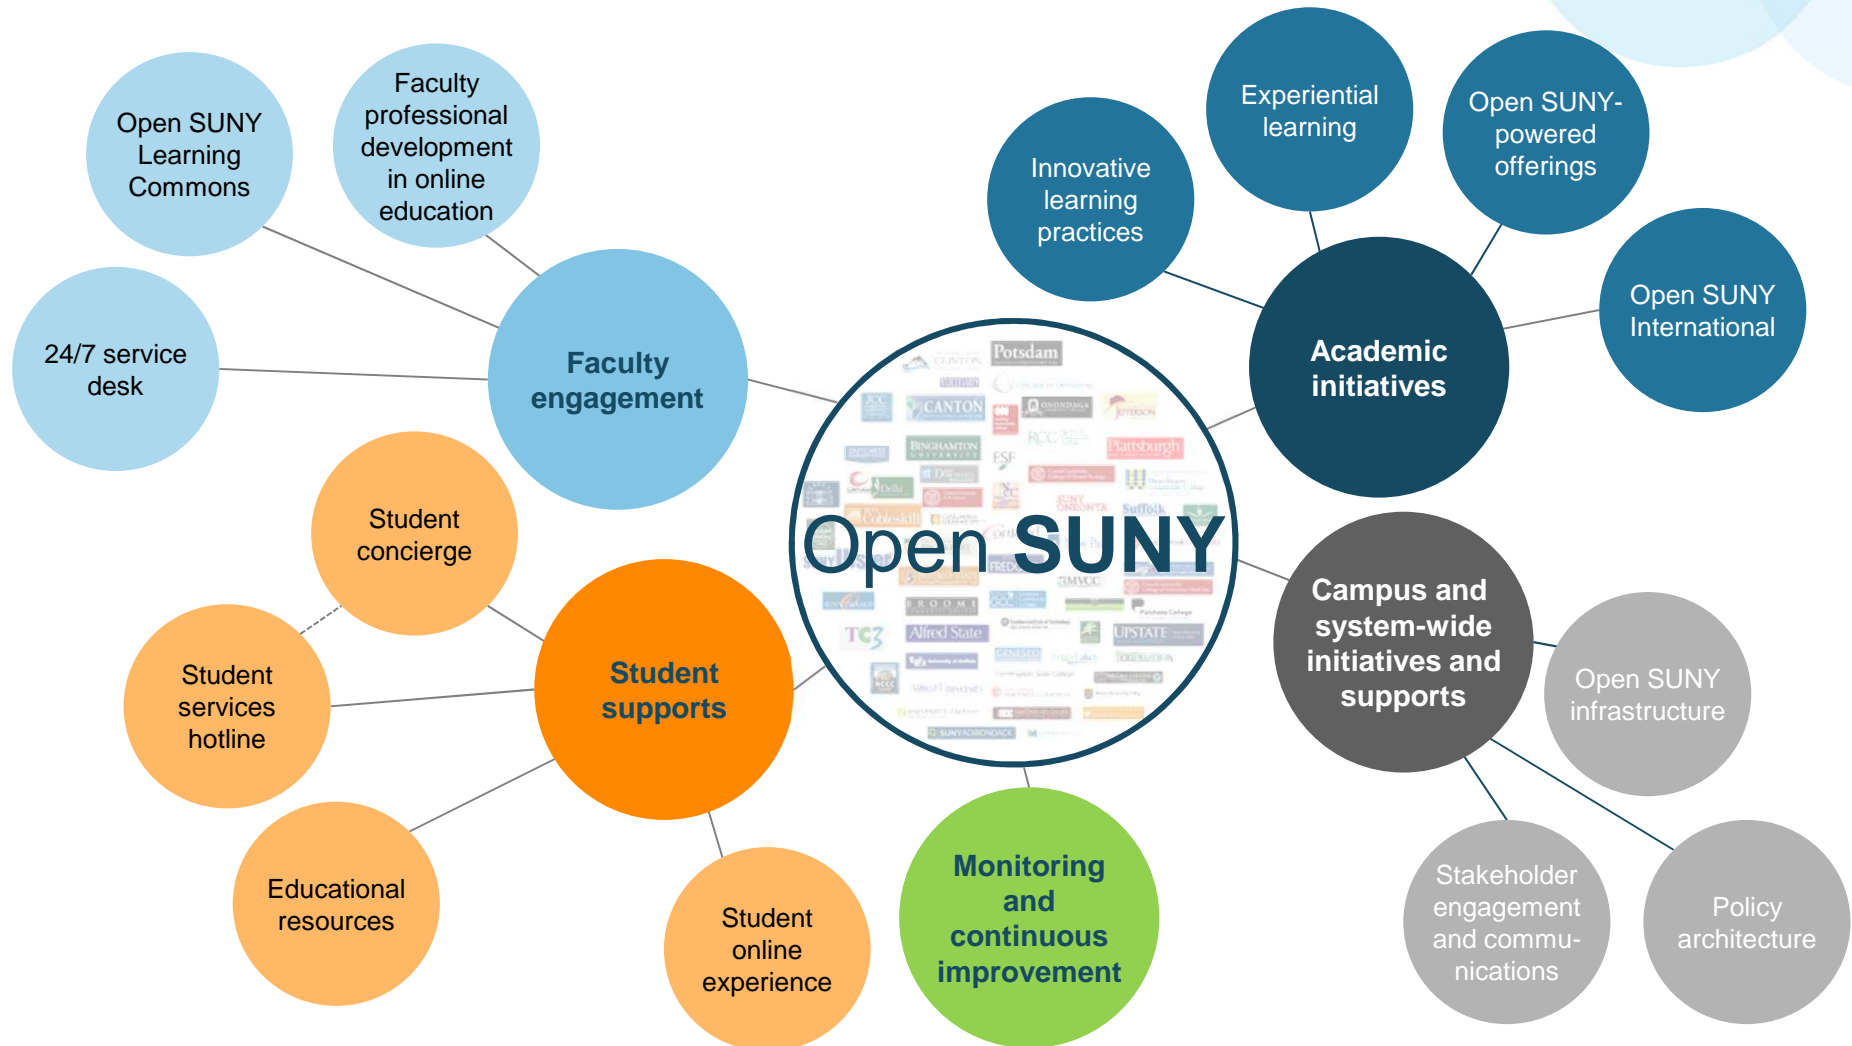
Open SUNY Learning Commons

Faculty professional development in online education

24/7 service desk

Faculty engagement

Innovative learning practices

Experiential learning

Open SUNY-powered offerings

Open SUNY International

Academic initiatives

Open SUNY

Potsdam

CANTON

Plattsburgh

Suffolk

TC3

Alfred State

UPSTATE

ESF

Student concierge

Student services hotline

Educational resources

Student supports

Student online experience

Monitoring and continuous improvement

Campus and system-wide initiatives and supports

Open SUNY infrastructure

Stakeholder engagement and communications

Policy architecture